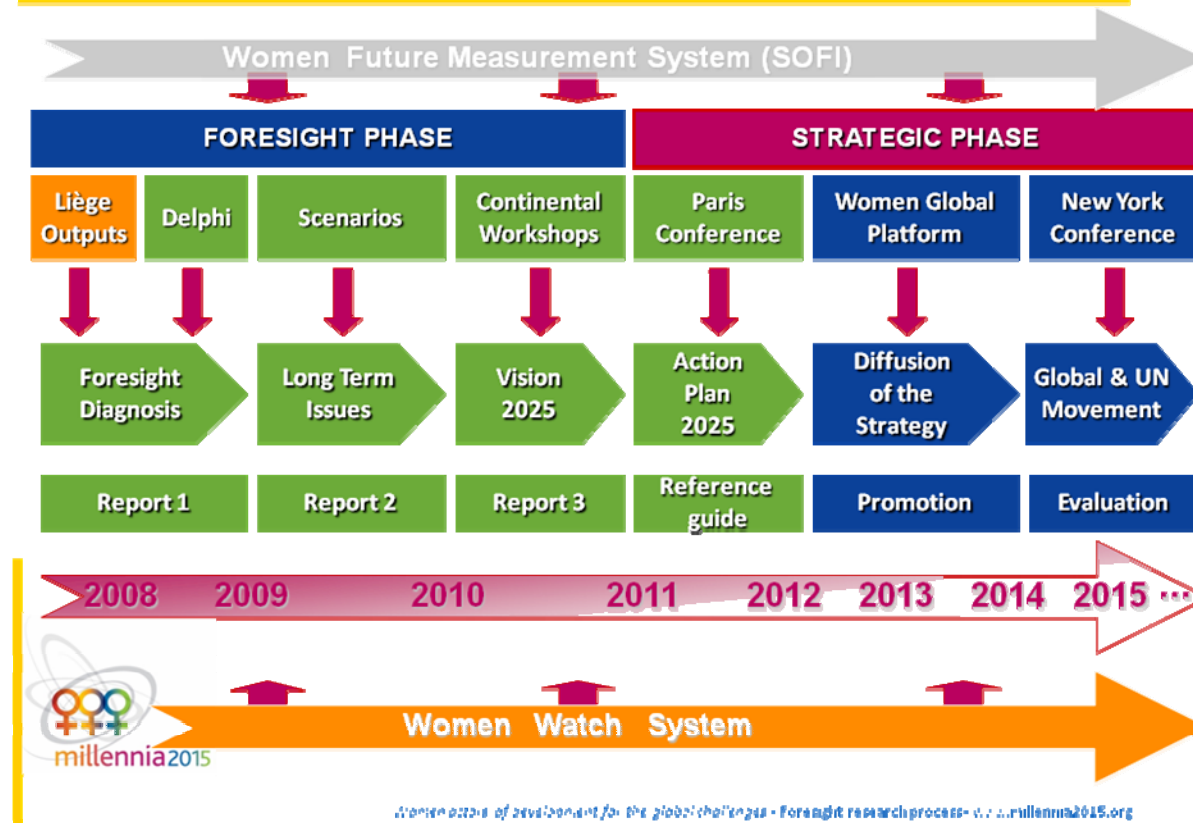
Women Future Measurement System (SOFI)

FORESIGHT PHASE

STRATEGIC PHASE

Liège Outputs

Delphi

Scenarios

Continental Workshops

Paris Conference

Women Global Platform

New York Conference

Foresight Diagnosis

Long Term Issues

Vision 2025

Action Plan 2025

Diffusion of the Strategy

Global & UN Movement

Report 1

Report 2

Report 3

Reference guide

Promotion

Evaluation

2008 2009 2010 2011 2012 2013 2014 2015 ...

millennia2015

Women Watch System

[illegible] for the global challenges - Foresight research process - www.millennia2015.org